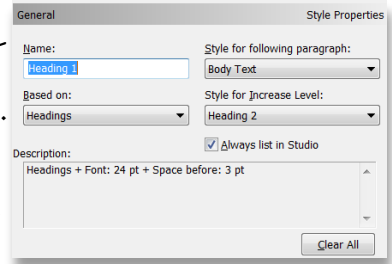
General

Style Properties

Name:

Heading 1

Style for following paragraph:

Body Text

Based on:

Headings

Style for Increase Level:

Heading 2

Always list in Studio

Description:

Headings + Font: 24 pt + Space before: 3 pt

Clear All